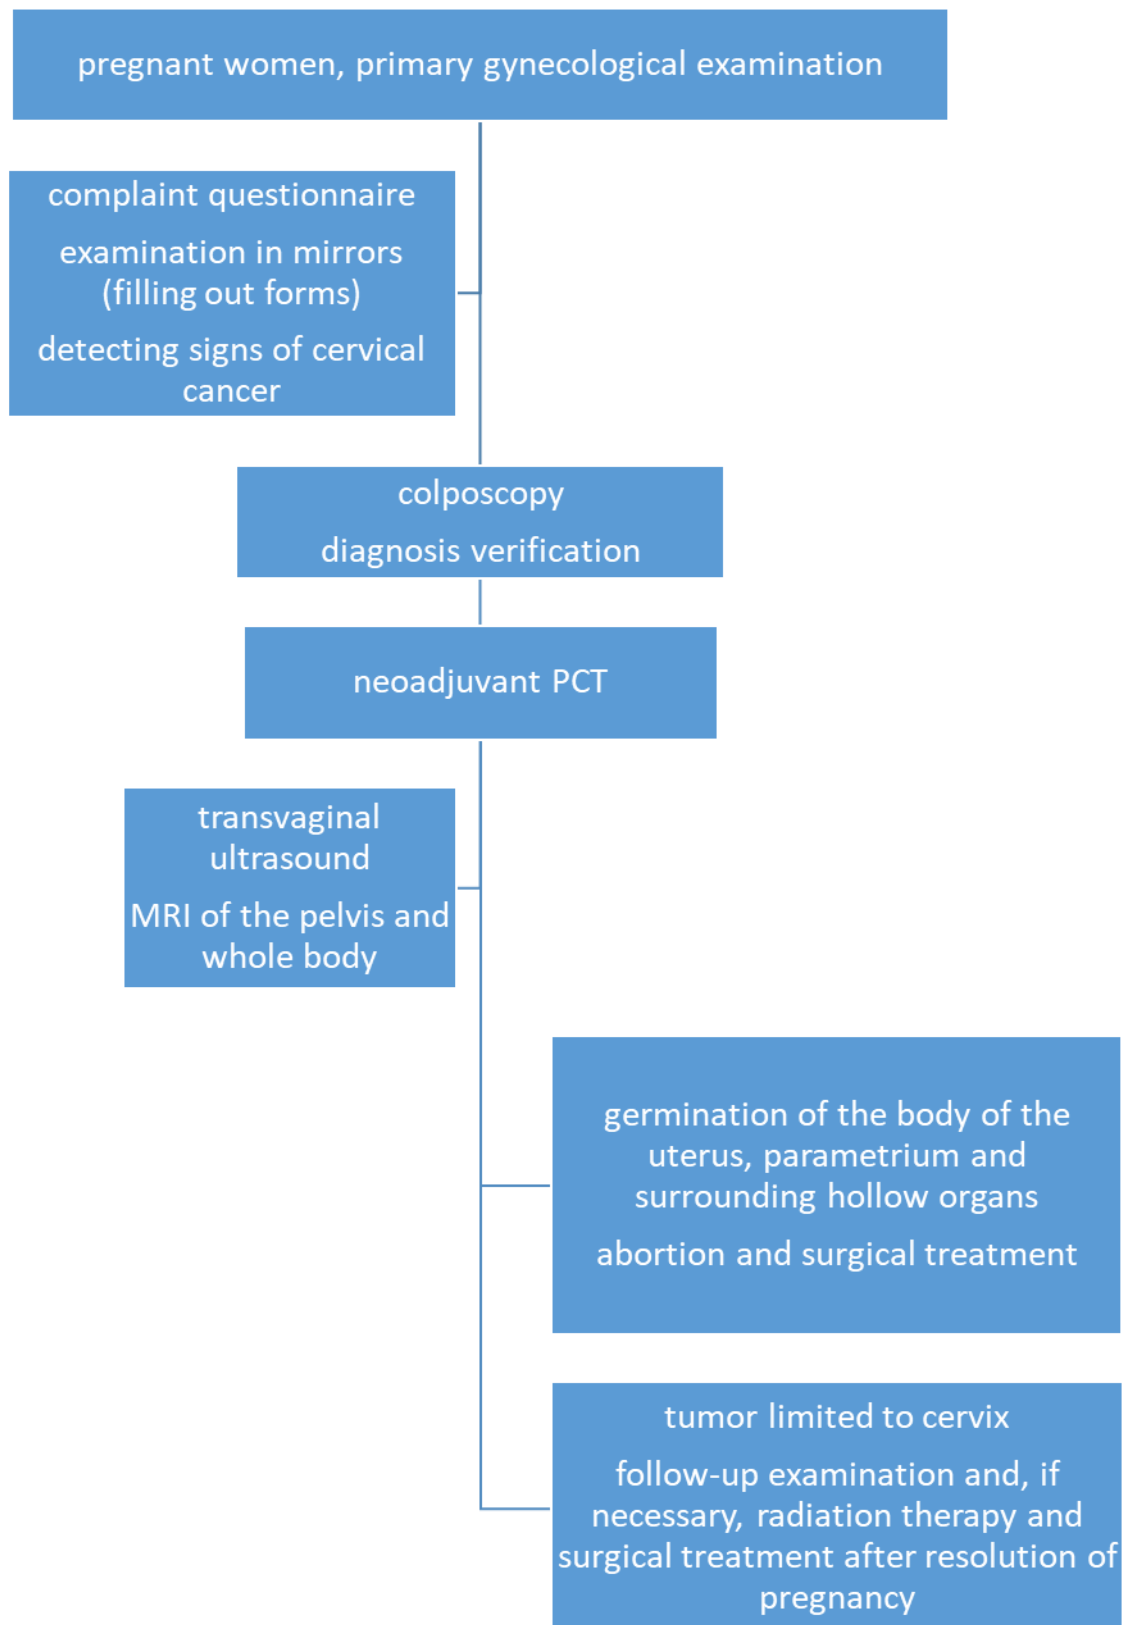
pregnant women, primary gynecological examination

complaint questionnaire

examination in mirrors (filling out forms)

detecting signs of cervical cancer

colposcopy

diagnosis verification

neoadjuvant PCT

transvaginal ultrasound

MRI of the pelvis and whole body

germination of the body of the uterus, parametrium and surrounding hollow organs

abortion and surgical treatment

tumor limited to cervix

follow-up examination and, if necessary, radiation therapy and surgical treatment after resolution of pregnancy